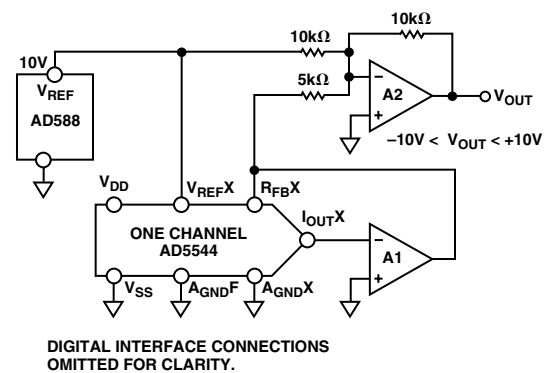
10V

$V_{REF}$

AD588

10kΩ

10kΩ

5kΩ

−

+

A2

$V_{OUT}$

$-10V < V_{OUT} < +10V$

$V_{DD}$

$V_{REF}X$

$R_{FB}X$

$I_{OUT}X$

ONE CHANNEL AD5544

−

+

A1

$V_{SS}$

$A_{GND}F$

$A_{GND}X$

DIGITAL INTERFACE CONNECTIONS OMITTED FOR CLARITY.